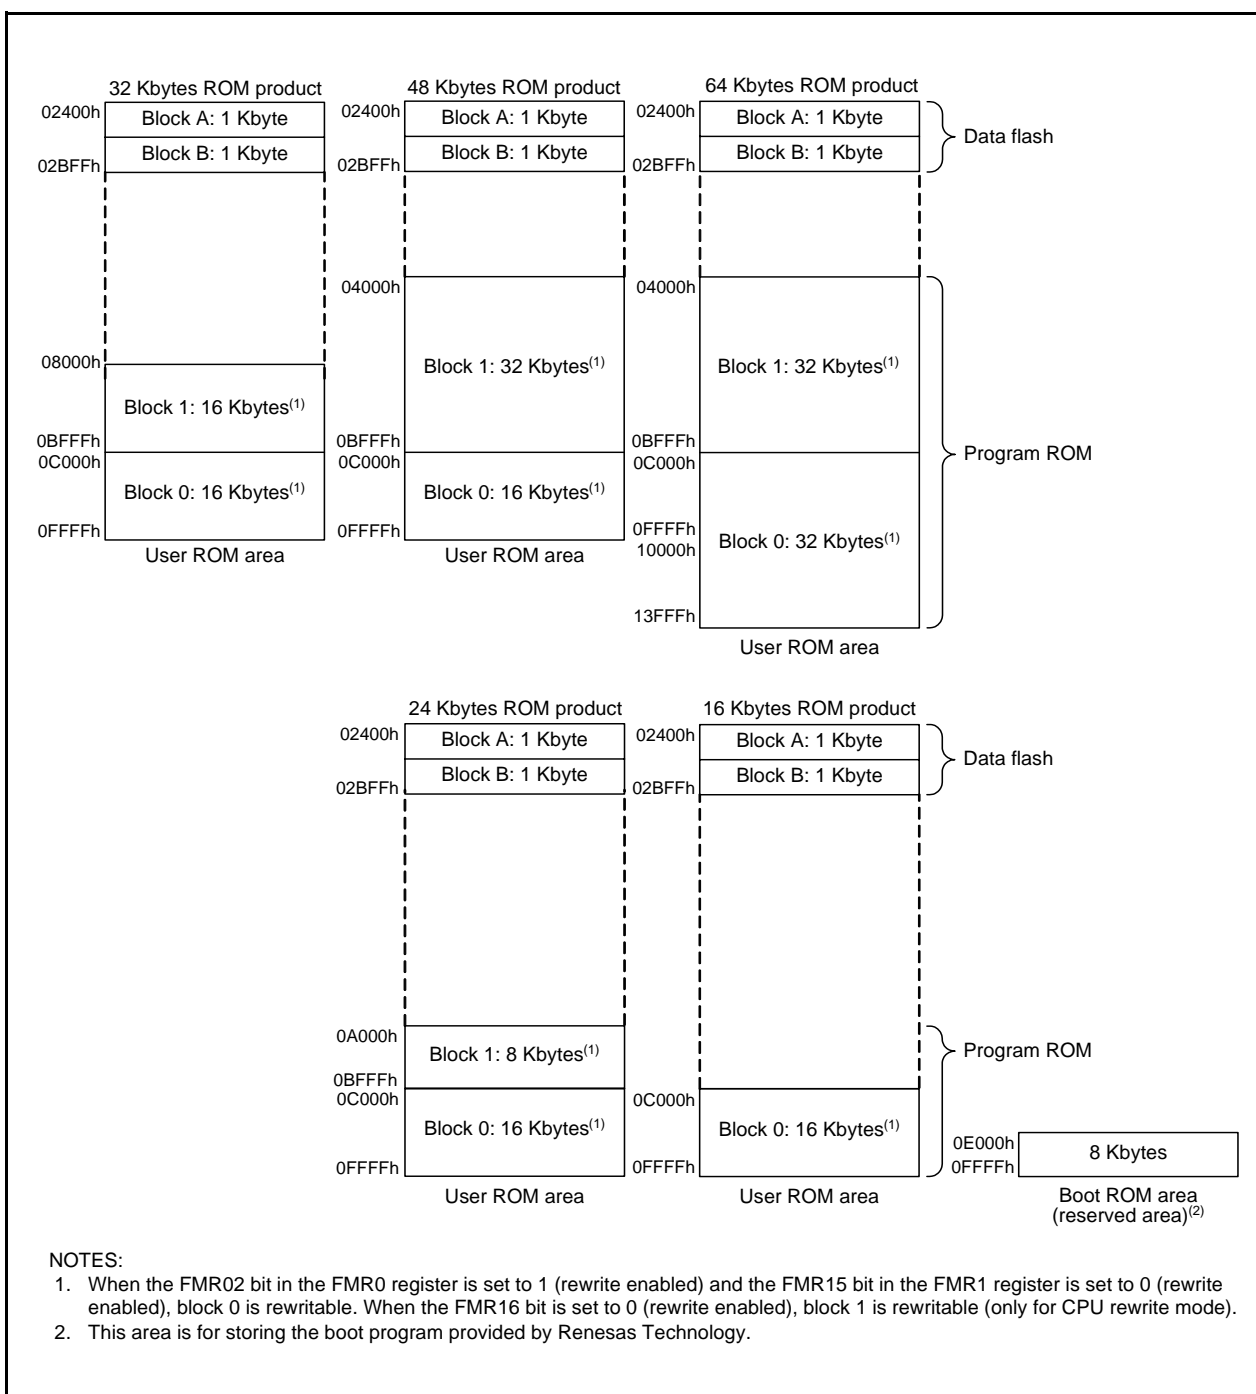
32 Kbytes ROM product

02400h
Block A: 1 Kbyte
Block B: 1 Kbyte
02BFFh

08000h
Block 1: 16 Kbytes$^{(1)}$
0BFFFh
0C000h
Block 0: 16 Kbytes$^{(1)}$
0FFFFh
User ROM area

48 Kbytes ROM product

02400h
Block A: 1 Kbyte
Block B: 1 Kbyte
02BFFh

04000h
Block 1: 32 Kbytes$^{(1)}$
0BFFFh
0C000h
Block 0: 16 Kbytes$^{(1)}$
0FFFFh
User ROM area

64 Kbytes ROM product

02400h
Block A: 1 Kbyte
Block B: 1 Kbyte
02BFFh
Data flash

04000h
Block 1: 32 Kbytes$^{(1)}$
0BFFFh
0C000h
0FFFFh
10000h
Block 0: 32 Kbytes$^{(1)}$
13FFFh
User ROM area
Program ROM

24 Kbytes ROM product

02400h
Block A: 1 Kbyte
Block B: 1 Kbyte
02BFFh

0A000h
Block 1: 8 Kbytes$^{(1)}$
0BFFFh
0C000h
Block 0: 16 Kbytes$^{(1)}$
0FFFFh
User ROM area

16 Kbytes ROM product

02400h
Block A: 1 Kbyte
Block B: 1 Kbyte
02BFFh
Data flash

0C000h
Block 0: 16 Kbytes$^{(1)}$
0FFFFh
User ROM area
Program ROM

0E000h
0FFFFh
8 Kbytes
Boot ROM area
(reserved area)$^{(2)}$

NOTES:
1. When the FMR02 bit in the FMR0 register is set to 1 (rewrite enabled) and the FMR15 bit in the FMR1 register is set to 0 (rewrite enabled), block 0 is rewritable. When the FMR16 bit is set to 0 (rewrite enabled), block 1 is rewritable (only for CPU rewrite mode).
2. This area is for storing the boot program provided by Renesas Technology.